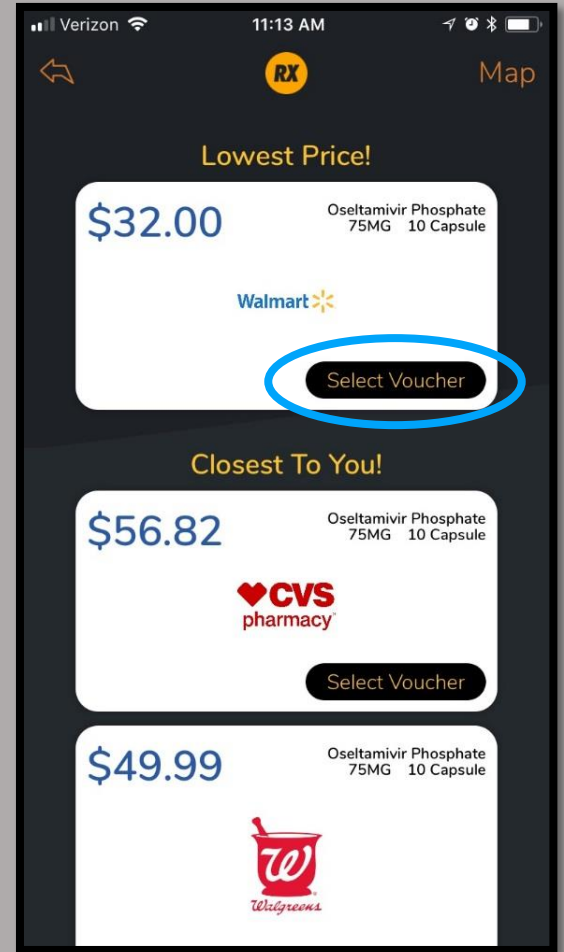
Verizon 11:13 AM

RX

Map

Lowest Price!

$32.00

Oseltamivir Phosphate 75MG 10 Capsule

Walmart

Select Voucher

Closest To You!

$56.82

Oseltamivir Phosphate 75MG 10 Capsule

CVS pharmacy

Select Voucher

$49.99

Oseltamivir Phosphate 75MG 10 Capsule

W

Walgreens